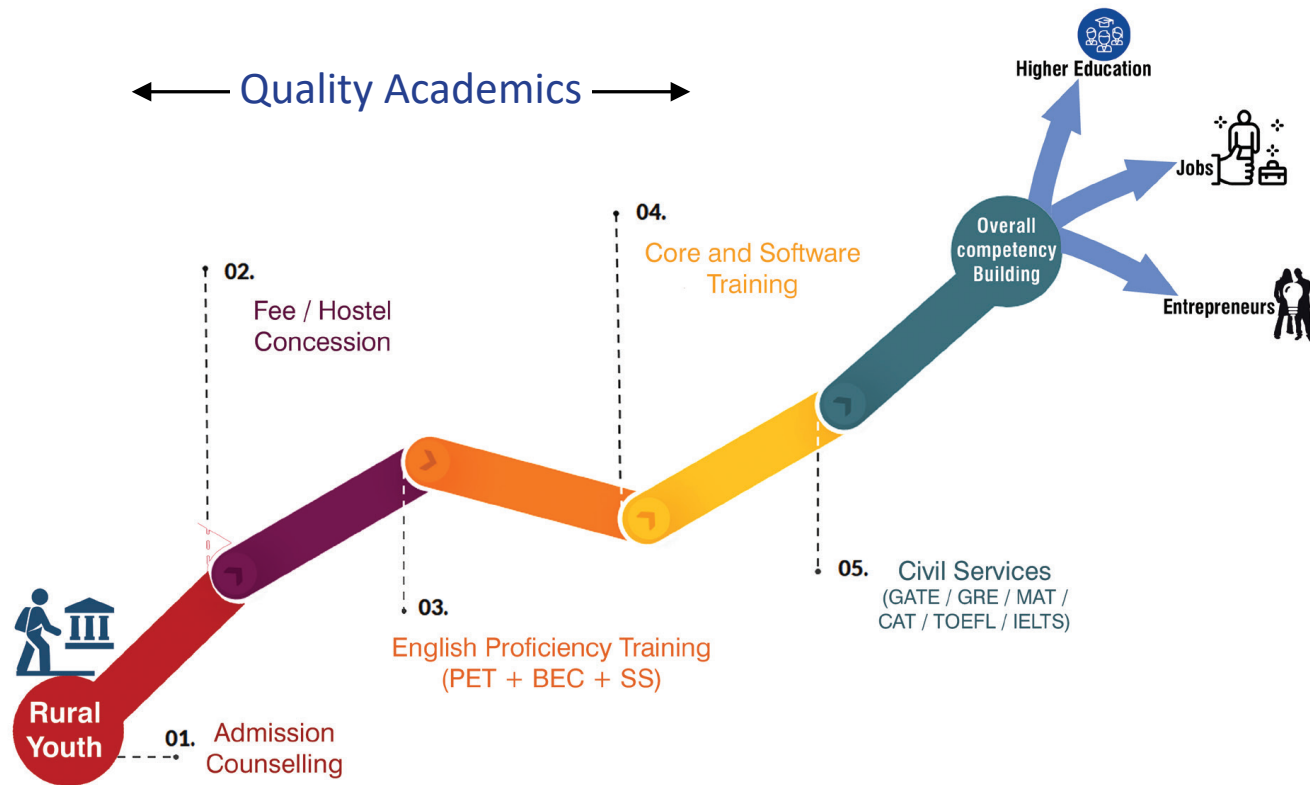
Quality Academics

Higher Education

Jobs

Entrepreneurs

Overall competency Building

04.
Core and Software Training

02.
Fee / Hostel Concession

Rural Youth

01. Admission Counselling

03.
English Proficiency Training (PET + BEC + SS)

05. Civil Services (GATE / GRE / MAT / CAT / TOEFL / IELTS)